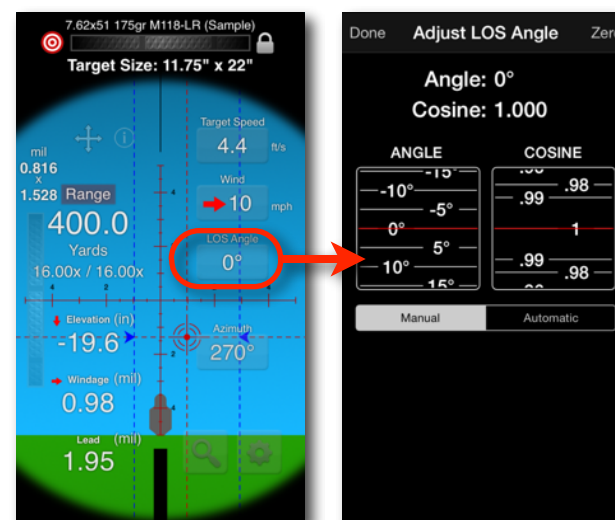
7.62x51 175gr M118-LR (Sample)

Target Size: 11.75" x 22"

mil
0.816
x
1.528 Range

400.0
Yards
16.00x / 16.00x

Target Speed
4.4 ft/s

Wind
10 mph

LOS Angle
0°

Elevation (in)
-19.6

Azimuth
270°

Windage (mil)
0.98

Lead (mil)
1.95

Done Adjust LOS Angle Zero

Angle: 0°
Cosine: 1.000

ANGLE

-15°
-10°
-5°
0°
5°
10°
15°

COSINE

.98
.99
1
.99
.98

Manual Automatic